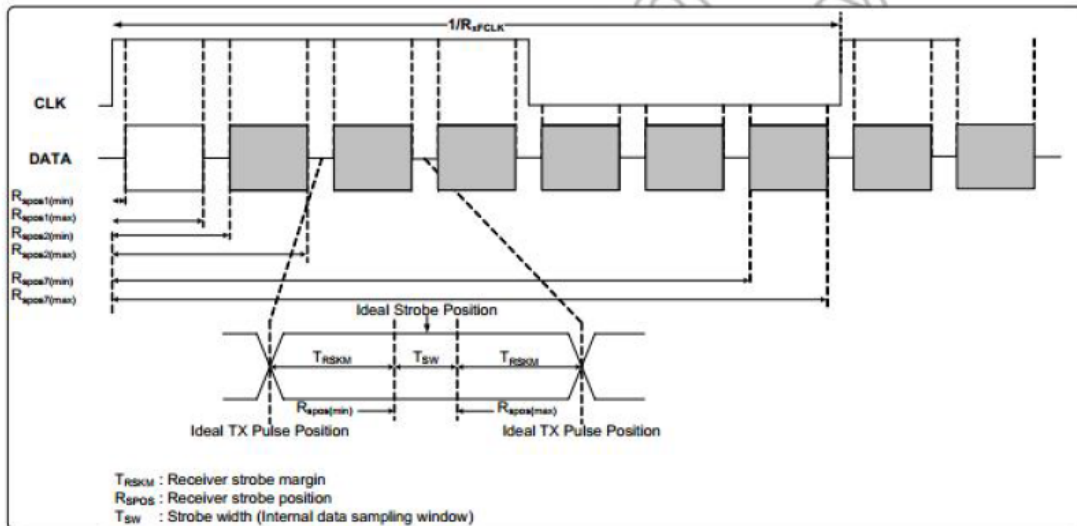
$1/R_{xFCLK}$

CLK

DATA

$R_{spos1(min)}$
$R_{spos1(max)}$
$R_{spos2(min)}$
$R_{spos2(max)}$
$R_{spos7(min)}$
$R_{spos7(max)}$

Ideal Strobe Position

$T_{RSKM}$ $T_{SW}$ $T_{RSKM}$

$R_{spos(min)}$ $R_{spos(max)}$

Ideal TX Pulse Position Ideal TX Pulse Position

$T_{RSKM}$ : Receiver strobe margin
$R_{SPOS}$ : Receiver strobe position
$T_{SW}$ : Strobe width (Internal data sampling window)